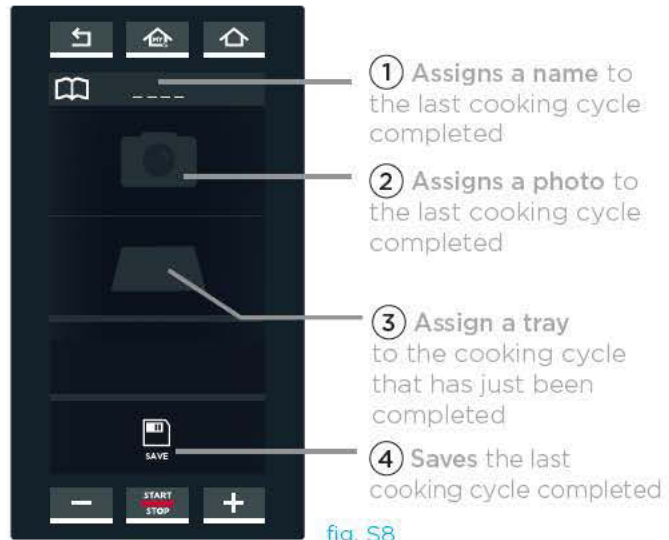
MY

----

① Assigns a name to the last cooking cycle completed

② Assigns a photo to the last cooking cycle completed

③ Assign a tray to the cooking cycle that has just been completed

SAVE

④ Saves the last cooking cycle completed

$-$

START
STOP

$+$

fig. S8